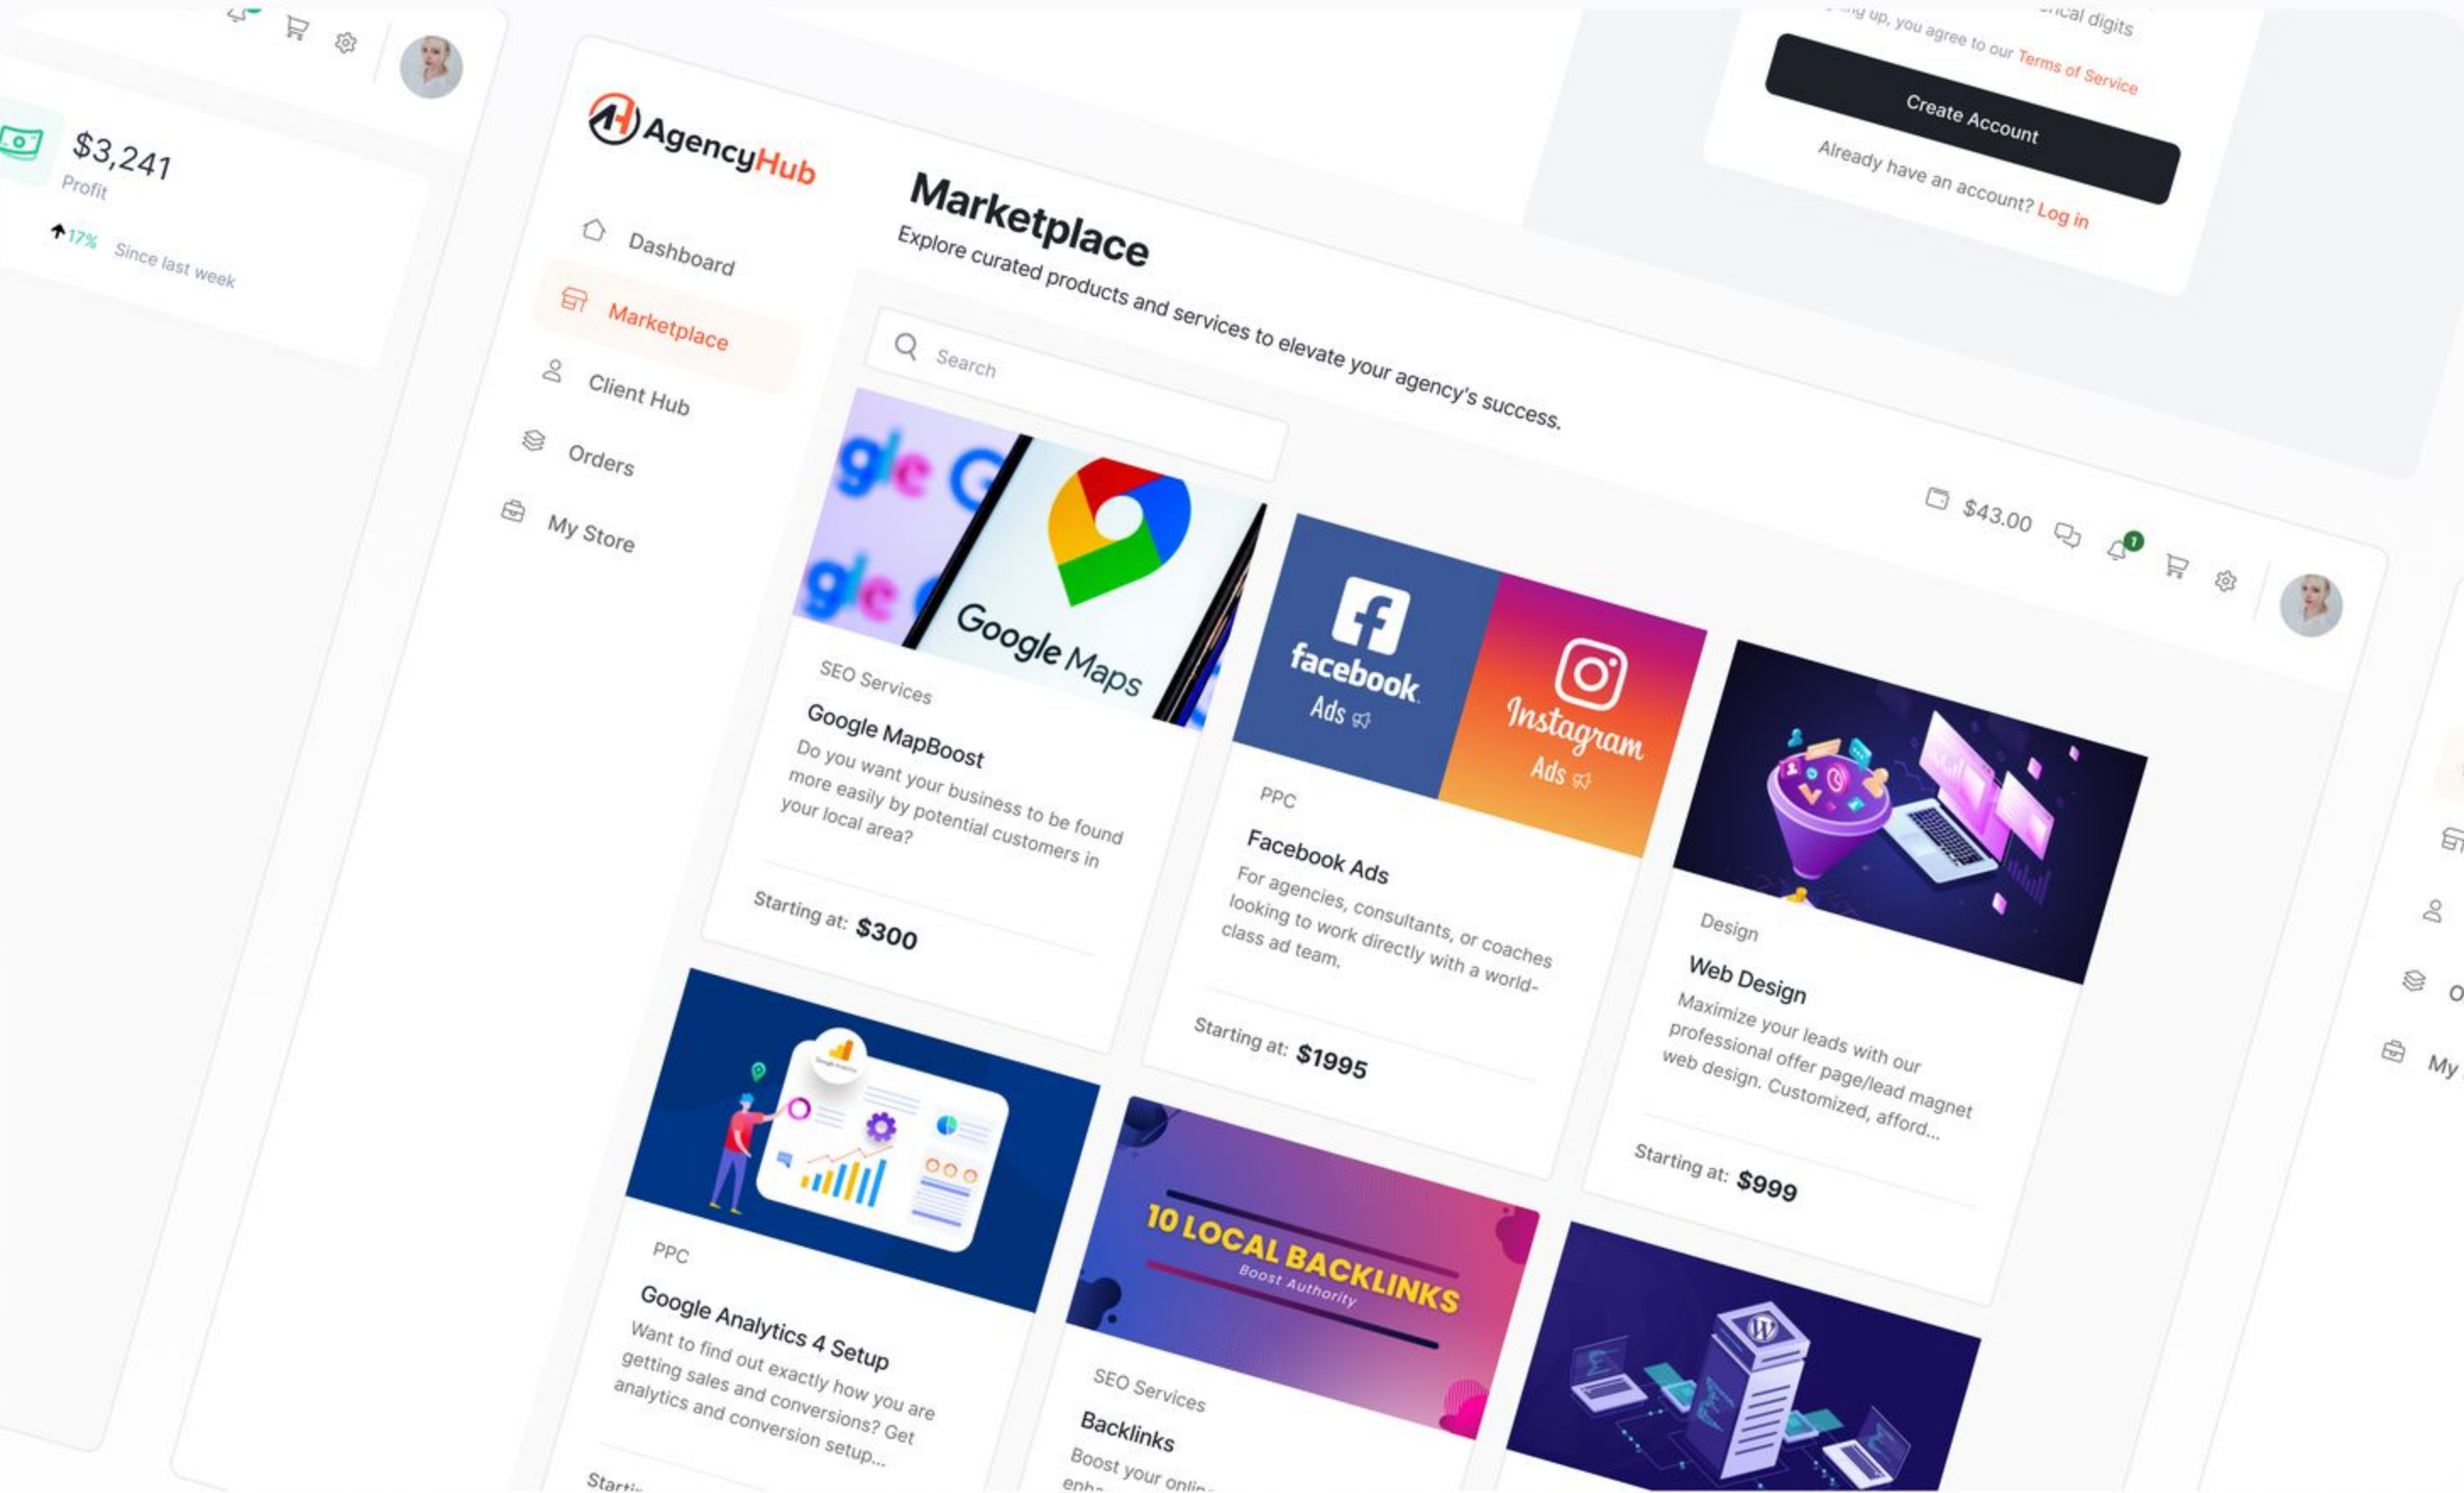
$3,241
Profit
17% Since last week

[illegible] up, you agree to our Terms of Service
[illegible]ical digits
Create Account
Already have an account? Log in

AgencyHub
Dashboard
Marketplace
Client Hub
Orders
My Store

Marketplace
Explore curated products and services to elevate your agency's success.

Search

$43.00
1

Google Maps
SEO Services
Google MapBoost
Do you want your business to be found more easily by potential customers in your local area?
Starting at: $300

facebook Ads
Instagram Ads
PPC
Facebook Ads
For agencies, consultants, or coaches looking to work directly with a world-class ad team.
Starting at: $1995

Design
Web Design
Maximize your leads with our professional offer page/lead magnet web design. Customized, afford...
Starting at: $999

PPC
Google Analytics 4 Setup
Want to find out exactly how you are getting sales and conversions? Get analytics and conversion setup...
Start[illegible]

10 LOCAL BACKLINKS
Boost Authority
SEO Services
Backlinks
Boost your onli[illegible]
enha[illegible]

O
My